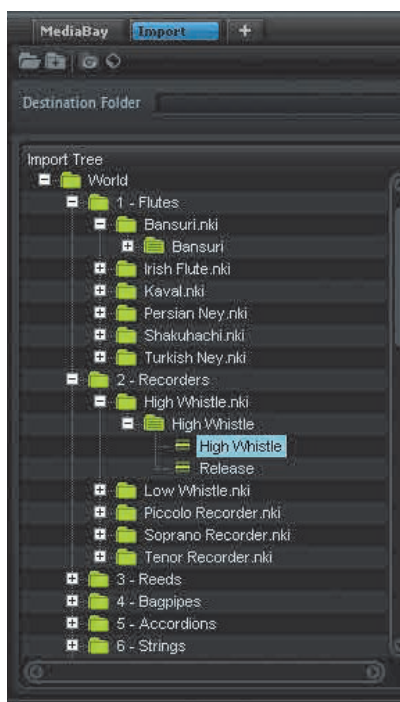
MediaBay Import +

Destination Folder

Import Tree
World
1 - Flutes
Bansuri.nki
Bansuri
Irish Flute.nki
Kaval.nki
Persian Ney.nki
Shakuhachi.nki
Turkish Ney.nki
2 - Recorders
High Whistle.nki
High Whistle
High Whistle
Release
Low Whistle.nki
Piccolo Recorder.nki
Soprano Recorder.nki
Tenor Recorder.nki
3 - Reeds
4 - Bagpipes
5 - Accordions
6 - Strings